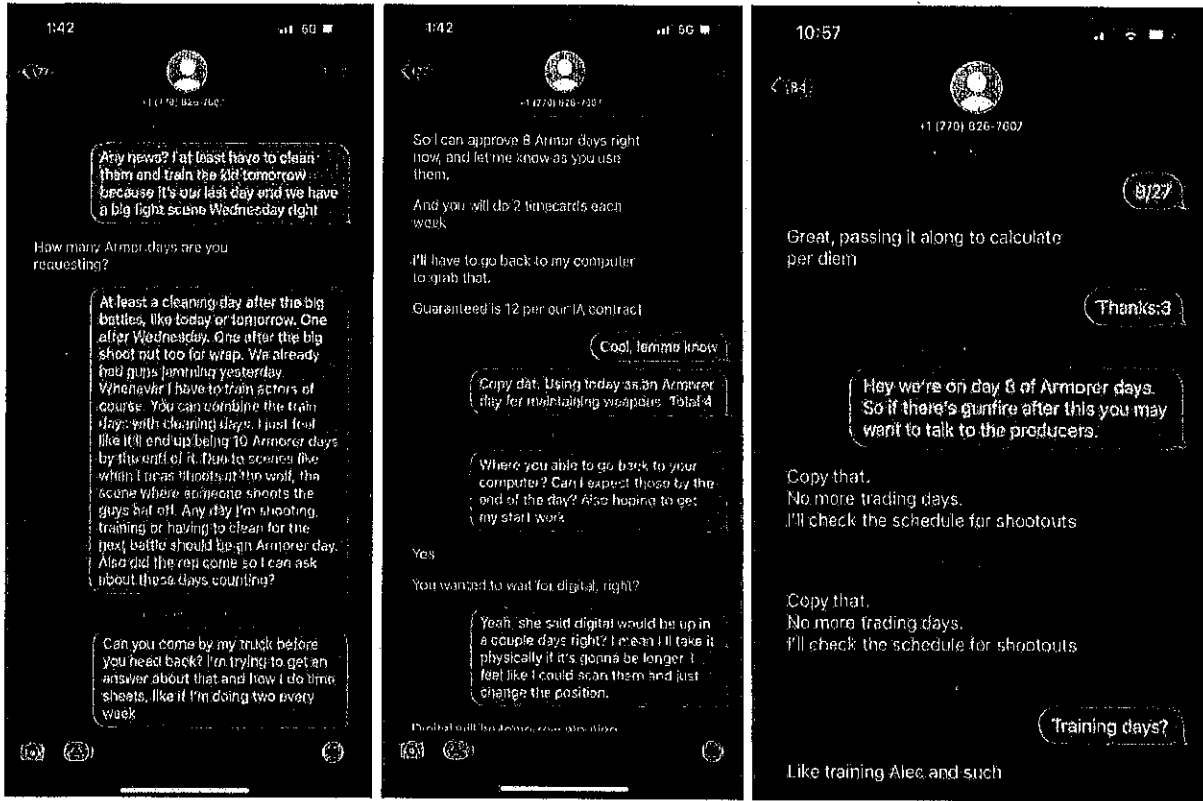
1:42

+1 (270) 826-7007

Any news? I at least have to clean them and train the kid tomorrow because it's our last day and we have a big fight scene Wednesday night

How many Armor days are you requesting?

At least a cleaning day after the big battles, like today or tomorrow. One after Wednesday. One after the big shoot out too for wrap. We already had guns jamming yesterday. Whenever I have to train actors of course. You can combine the train days with cleaning days. I just feel like it'll end up being 10 Armorer days by the end of it. Due to scenes like when I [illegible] shoots at the wolf, the scene where someone shoots the guys hat off. Any day I'm shooting, training or having to clean for the next battle should be an Armorer day. Also did the rep come so I can ask about these days counting?

Can you come by my truck before you head back? I'm trying to get an answer about that and how I do time sheets, like if I'm doing two every week

1:42

+1 (270) 826-7007

So I can approve 8 Armor days right now, and let me know as you use them.

And you will do 2 timecards each week

I'll have to go back to my computer to grab that.

Guaranteed is 12 per our IA contract

Cool, lemme know

Copy dat. Using today as an Armorer day for maintaining weapons. Total 4

Where you able to go back to your computer? Can I expect those by the end of the day? Also hoping to get my start work

Yes

You wanted to wait for digital, right?

Yeah, she said digital would be up in a couple days right? I mean I'll take it physically if it's gonna be longer. I feel like I could scan them and just change the position.

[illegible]

10:57

+1 (270) 826-7007

8/27

Great, passing it along to calculate per diem

Thanks:3

Hey we're on day 8 of Armorer days. So if there's gunfire after this you may want to talk to the producers.

Copy that.
No more trading days.
I'll check the schedule for shootouts

Copy that.
No more trading days.
I'll check the schedule for shootouts

Training days?

Like training Alec and such